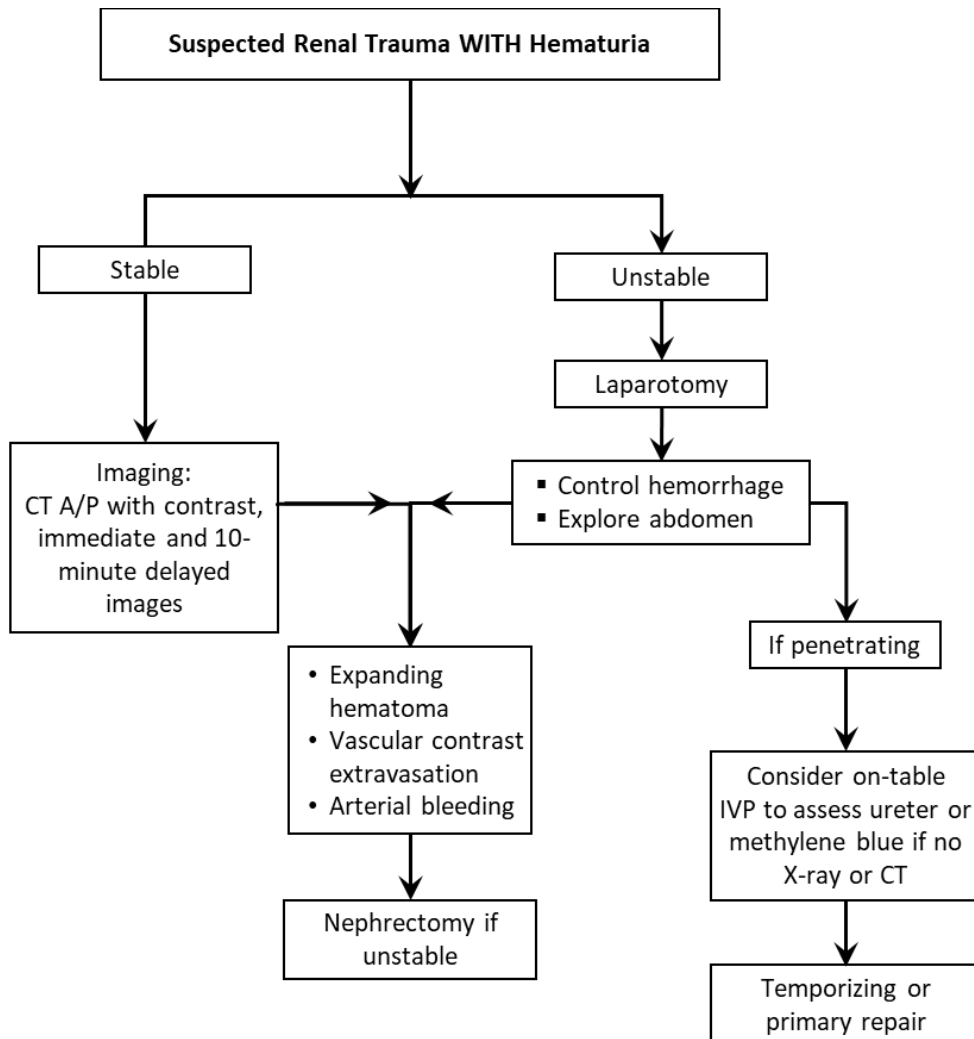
Suspected Renal Trauma WITH Hematuria

Stable

Unstable

Laparotomy

Imaging:
CT A/P with contrast, immediate and 10-minute delayed images

▪ Control hemorrhage
▪ Explore abdomen

If penetrating

• Expanding hematoma
• Vascular contrast extravasation
• Arterial bleeding

Consider on-table IVP to assess ureter or methylene blue if no X-ray or CT

Nephrectomy if unstable

Temporizing or primary repair